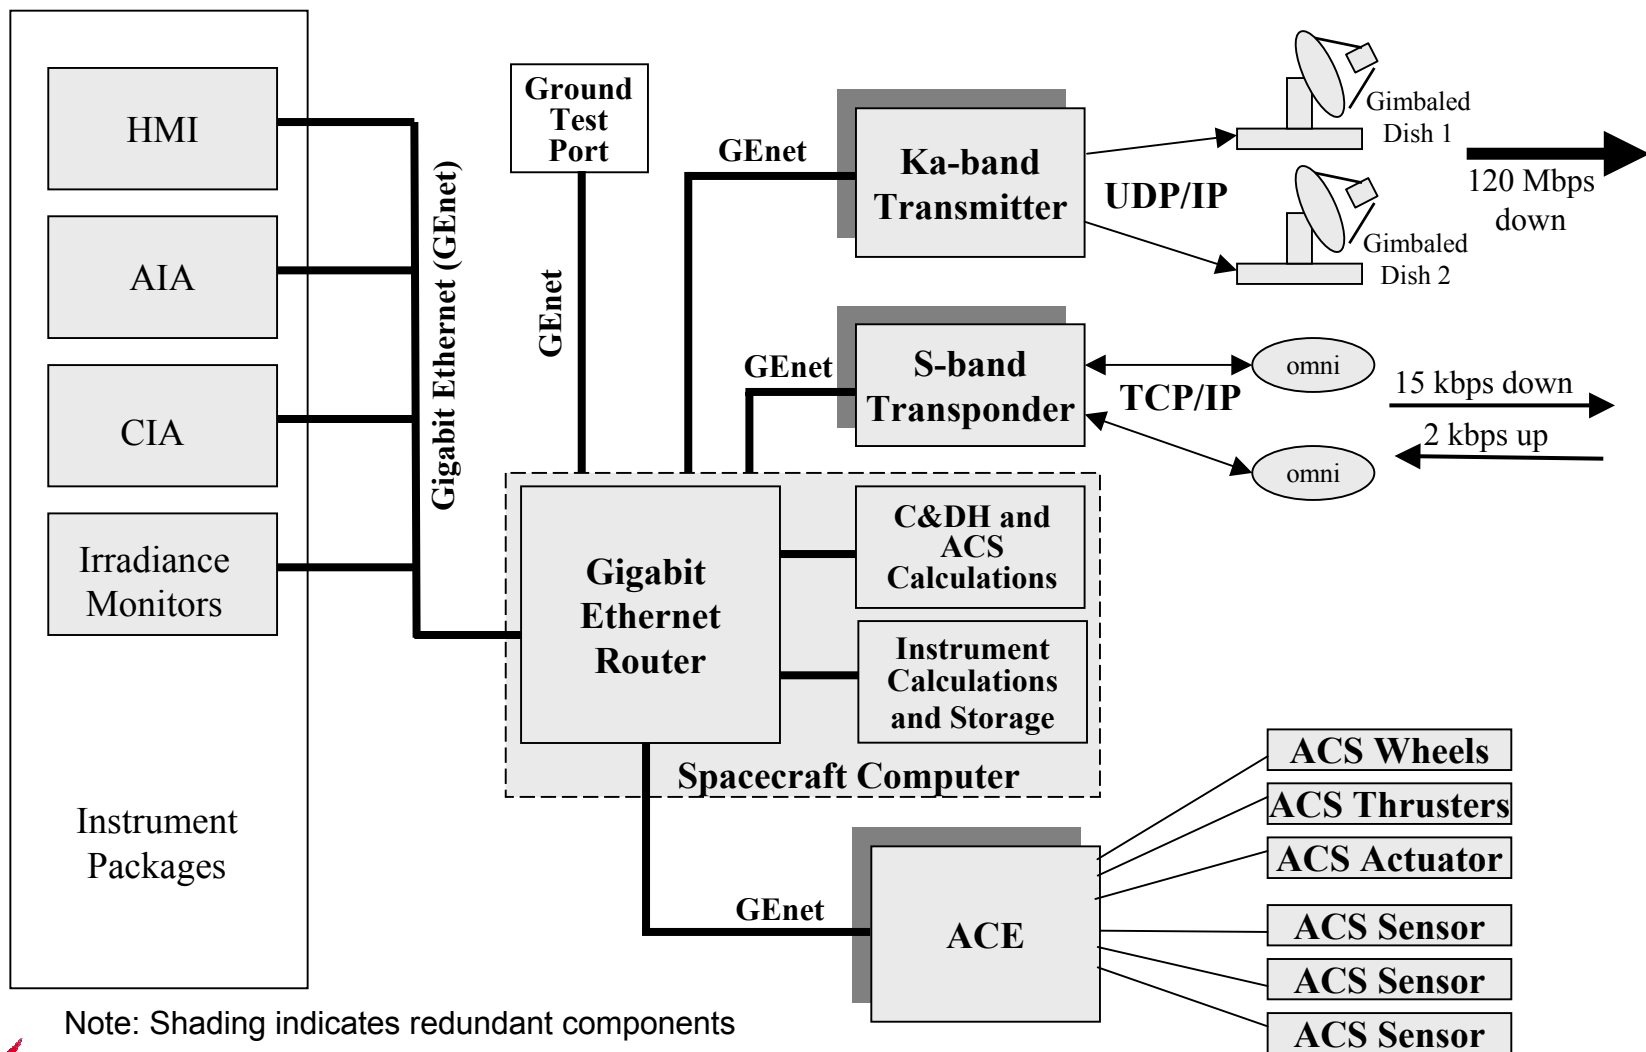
HMI

AIA

CIA

Irradiance Monitors

Instrument Packages

Gigabit Ethernet (GEnet)

Ground Test Port

GEnet

GEnet

Ka-band Transmitter

UDP/IP

Gimbaled Dish 1

Gimbaled Dish 2

120 Mbps down

GEnet

S-band Transponder

TCP/IP

omni

omni

15 kbps down

2 kbps up

Gigabit Ethernet Router

C&DH and ACS Calculations

Instrument Calculations and Storage

Spacecraft Computer

GEnet

ACE

ACS Wheels

ACS Thrusters

ACS Actuator

ACS Sensor

ACS Sensor

ACS Sensor

Note: Shading indicates redundant components